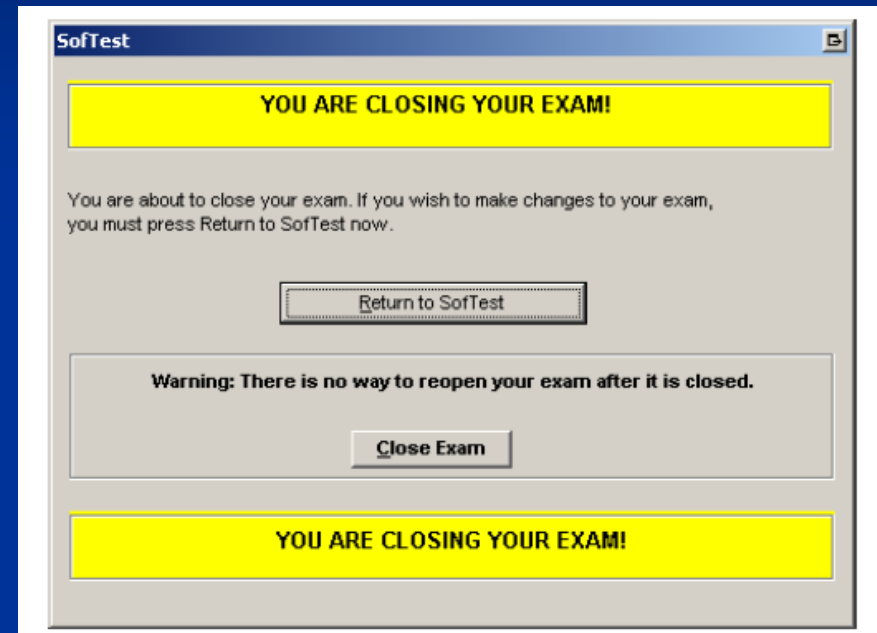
SofTest

YOU ARE CLOSING YOUR EXAM!

You are about to close your exam. If you wish to make changes to your exam, you must press Return to SofTest now.

Return to SofTest

Warning: There is no way to reopen your exam after it is closed.

Close Exam

YOU ARE CLOSING YOUR EXAM!